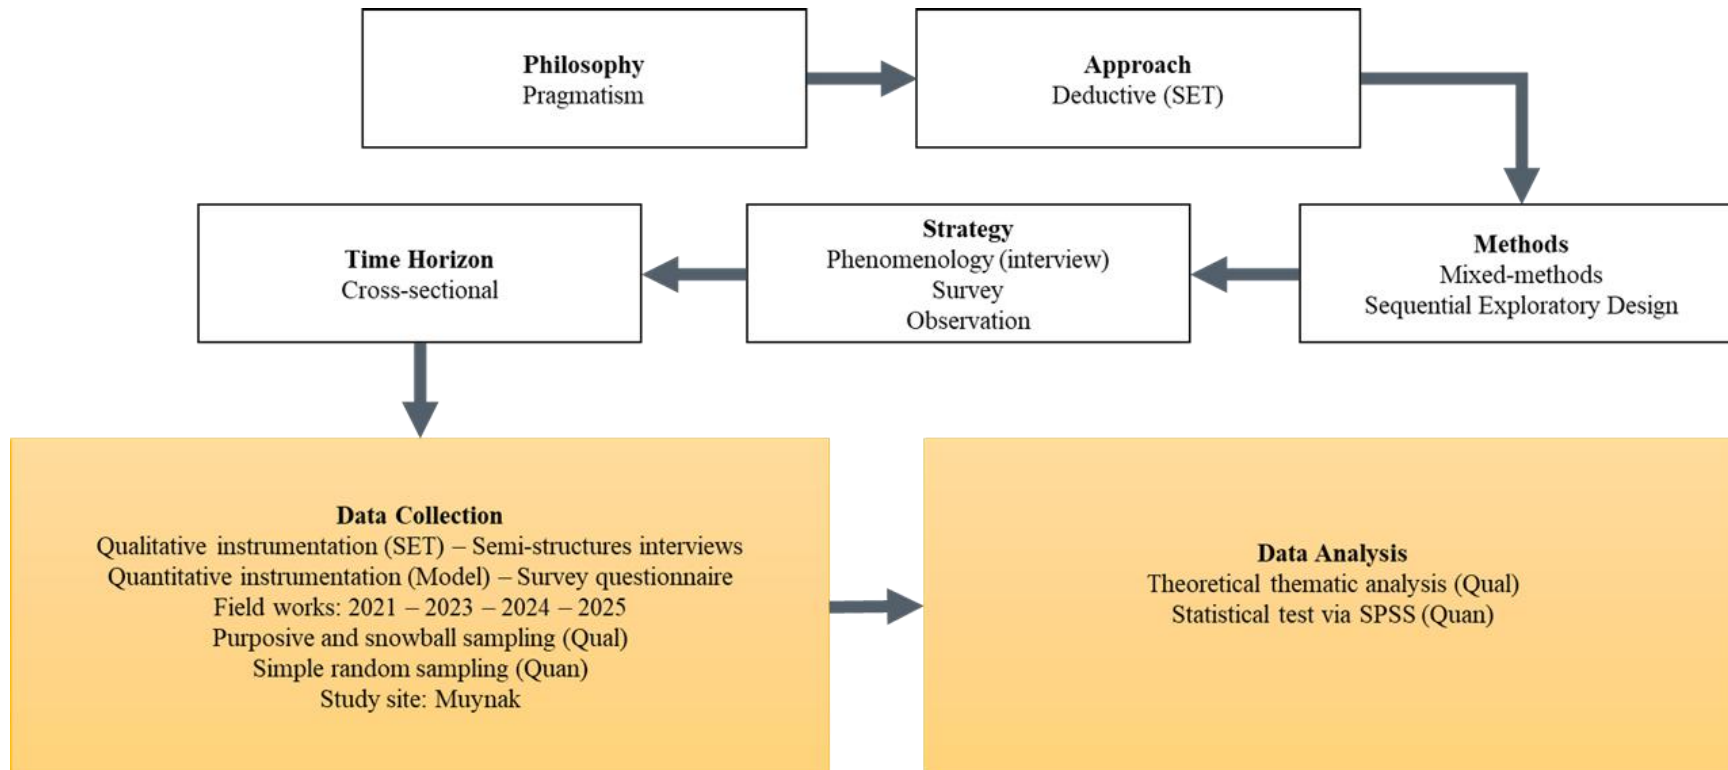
Philosophy
Pragmatism

Approach
Deductive (SET)

Methods
Mixed-methods
Sequential Exploratory Design

Strategy
Phenomenology (interview)
Survey
Observation

Time Horizon
Cross-sectional

Data Collection
Qualitative instrumentation (SET) – Semi-structures interviews
Quantitative instrumentation (Model) – Survey questionnaire
Field works: 2021 – 2023 – 2024 – 2025
Purposive and snowball sampling (Qual)
Simple random sampling (Quan)
Study site: Muynak

Data Analysis
Theoretical thematic analysis (Qual)
Statistical test via SPSS (Quan)